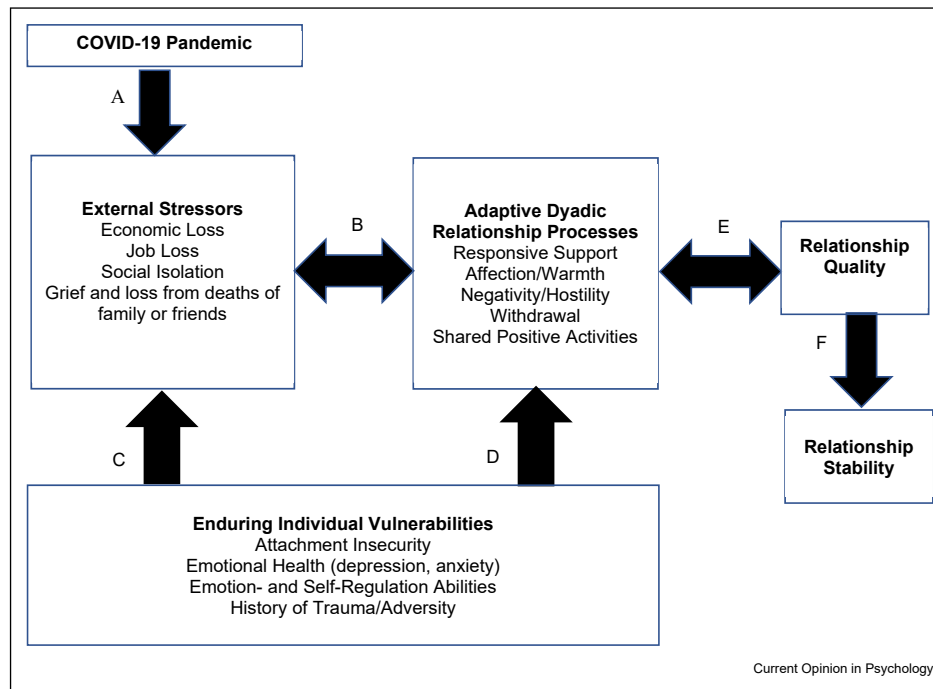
COVID-19 Pandemic

A

External Stressors
Economic Loss
Job Loss
Social Isolation
Grief and loss from deaths of family or friends

B

Adaptive Dyadic Relationship Processes
Responsive Support
Affection/Warmth
Negativity/Hostility
Withdrawal
Shared Positive Activities

E

Relationship Quality

F

Relationship Stability

C

D

Enduring Individual Vulnerabilities
Attachment Insecurity
Emotional Health (depression, anxiety)
Emotion- and Self-Regulation Abilities
History of Trauma/Adversity

Current Opinion in Psychology